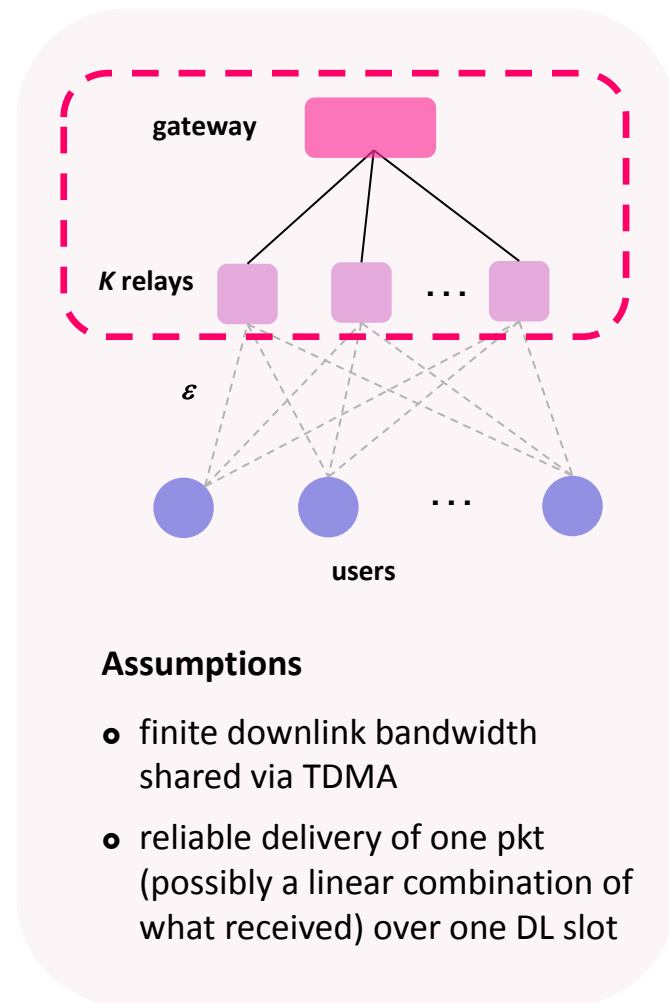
gateway

*K* relays

. . .

$\varepsilon$

. . .

users

**Assumptions**

- finite downlink bandwidth shared via TDMA
- reliable delivery of one pkt (possibly a linear combination of what received) over one DL slot